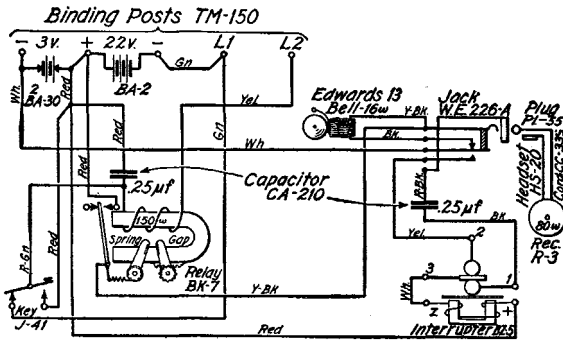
Binding Posts TM-150

- 3v. + 22v. - L1 L2

Wh. 2 BA-30 Red BA-2 Gn

Yel. Red Gn

Edwards 13 Bell-16w Y-BK. Jack W.E. 226-A Plug PL-55

Wh BK.

Red .25μf Capacitor CA-210 R-BK. .25μf Headset HS-20 Cord CC-335

150w 80w Rec. R-3

Spring Gap BK Yel. 2

R-Gn Relay BK-7 Y-BK. 3 1

Wh Z +

Key J-41 Red Interrupter 105